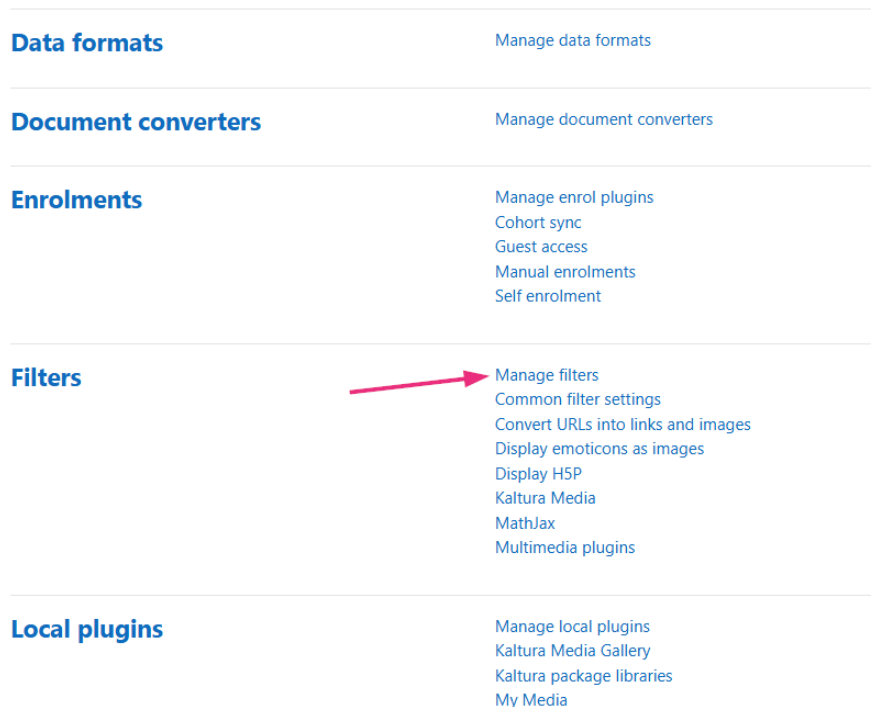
Data formats

Manage data formats

Document converters

Manage document converters

Enrolments

Manage enrol plugins
Cohort sync
Guest access
Manual enrolments
Self enrolment

Filters

Manage filters
Common filter settings
Convert URLs into links and images
Display emoticons as images
Display H5P
Kaltura Media
MathJax
Multimedia plugins

Local plugins

Manage local plugins
Kaltura Media Gallery
Kaltura package libraries
My Media